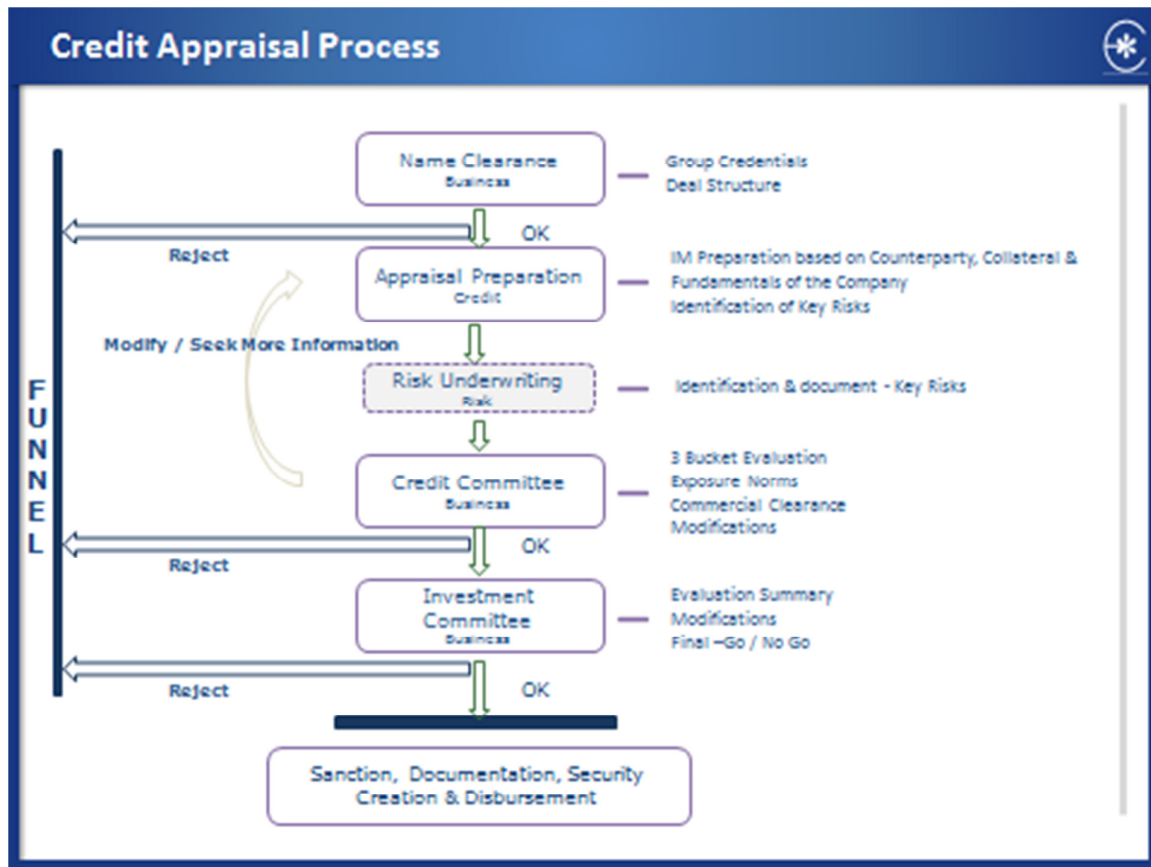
Credit Appraisal Process

FUNNEL

Name Clearance
Business

Group Credentials
Deal Structure

Reject

OK

Appraisal Preparation
Credit

IM Preparation based on Counterparty, Collateral & Fundamentals of the Company
Identification of Key Risks

Modify / Seek More Information

Risk Underwriting
Risk

Identification & document - Key Risks

Credit Committee
Business

3 Bucket Evaluation
Exposure Norms
Commercial Clearance
Modifications

Reject

OK

Investment Committee
Business

Evaluation Summary
Modifications
Final –Go / No Go

Reject

OK

Sanction, Documentation, Security Creation & Disbursement